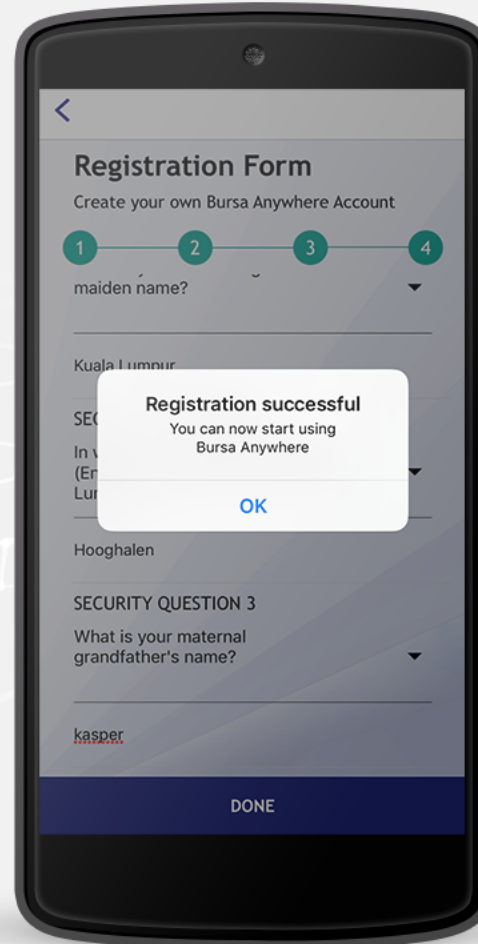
Registration Form

Create your own Bursa Anywhere Account

1 2 3 4

maiden name?

Kuala Lumpur

SEC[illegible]

In v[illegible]
(En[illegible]
Lu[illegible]

Registration successful
You can now start using Bursa Anywhere

OK

Hooghalen

SECURITY QUESTION 3

What is your maternal grandfather's name?

kasper

DONE